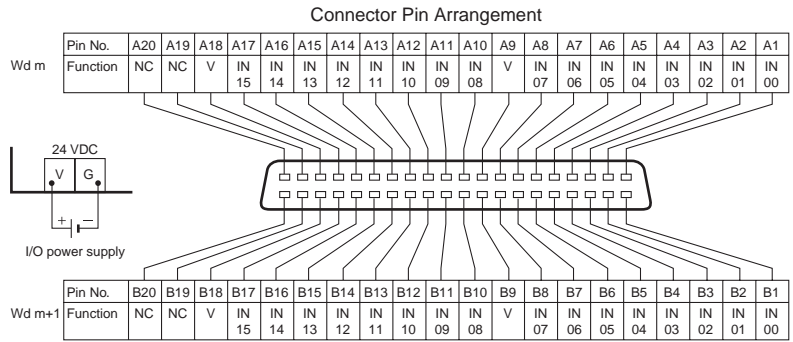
Connector Pin Arrangement

Wd m

| Pin No. | A20 | A19 | A18 | A17 | A16 | A15 | A14 | A13 | A12 | A11 | A10 | A9 | A8 | A7 | A6 | A5 | A4 | A3 | A2 | A1 |
|---|---|---|---|---|---|---|---|---|---|---|---|---|---|---|---|---|---|---|---|---|
| Function | NC | NC | V | IN 15 | IN 14 | IN 13 | IN 12 | IN 11 | IN 10 | IN 09 | IN 08 | V | IN 07 | IN 06 | IN 05 | IN 04 | IN 03 | IN 02 | IN 01 | IN 00 |

24 VDC
V G
+ −
I/O power supply

Wd m+1

| Pin No. | B20 | B19 | B18 | B17 | B16 | B15 | B14 | B13 | B12 | B11 | B10 | B9 | B8 | B7 | B6 | B5 | B4 | B3 | B2 | B1 |
|---|---|---|---|---|---|---|---|---|---|---|---|---|---|---|---|---|---|---|---|---|
| Function | NC | NC | V | IN 15 | IN 14 | IN 13 | IN 12 | IN 11 | IN 10 | IN 09 | IN 08 | V | IN 07 | IN 06 | IN 05 | IN 04 | IN 03 | IN 02 | IN 01 | IN 00 |